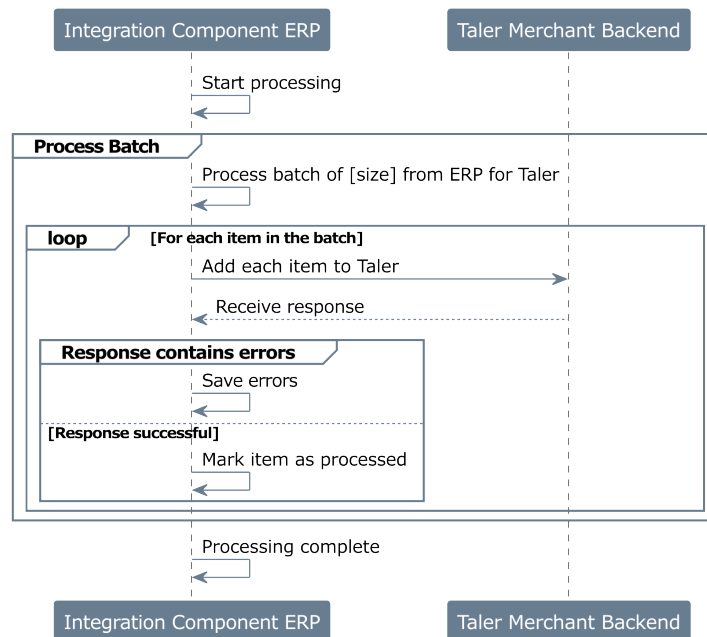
Integration Component ERP

Taler Merchant Backend

Start processing

Process Batch

Process batch of [size] from ERP for Taler

loop

[For each item in the batch]

Add each item to Taler

Receive response

Response contains errors

Save errors

[Response successful]

Mark item as processed

Processing complete

Integration Component ERP

Taler Merchant Backend